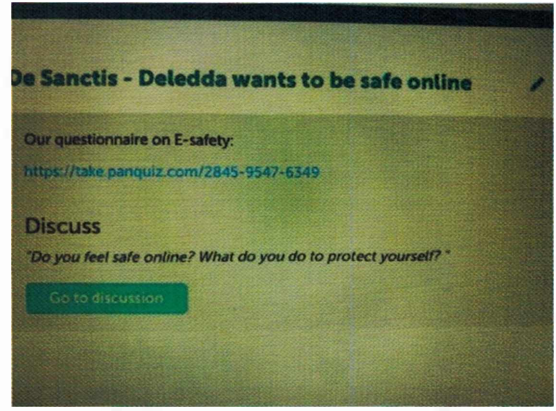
De Sanctis - Deledda wants to be safe online

Our questionnaire on E-safety:

https://take.panquiz.com/2845-9547-6349

Discuss

"Do you feel safe online? What do you do to protect yourself? "

Go to discussion